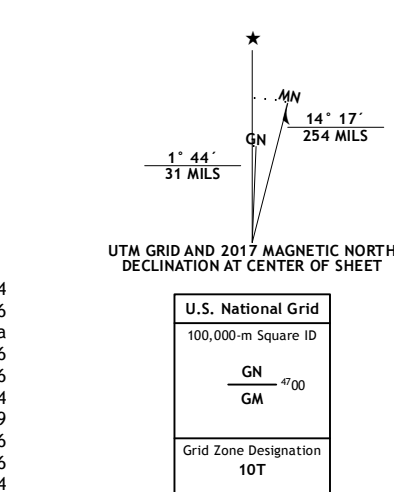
★

MN

GN

14° 17´
254 MILS

1° 44´
31 MILS

UTM GRID AND 2017 MAGNETIC NORTH DECLINATION AT CENTER OF SHEET

4
6
a
6
6
4
9
6
6
4

| U.S. National Grid |
|---|
| 100,000-m Square ID |
| GN / GM $^{47}00$ |
| Grid Zone Designation 10T |